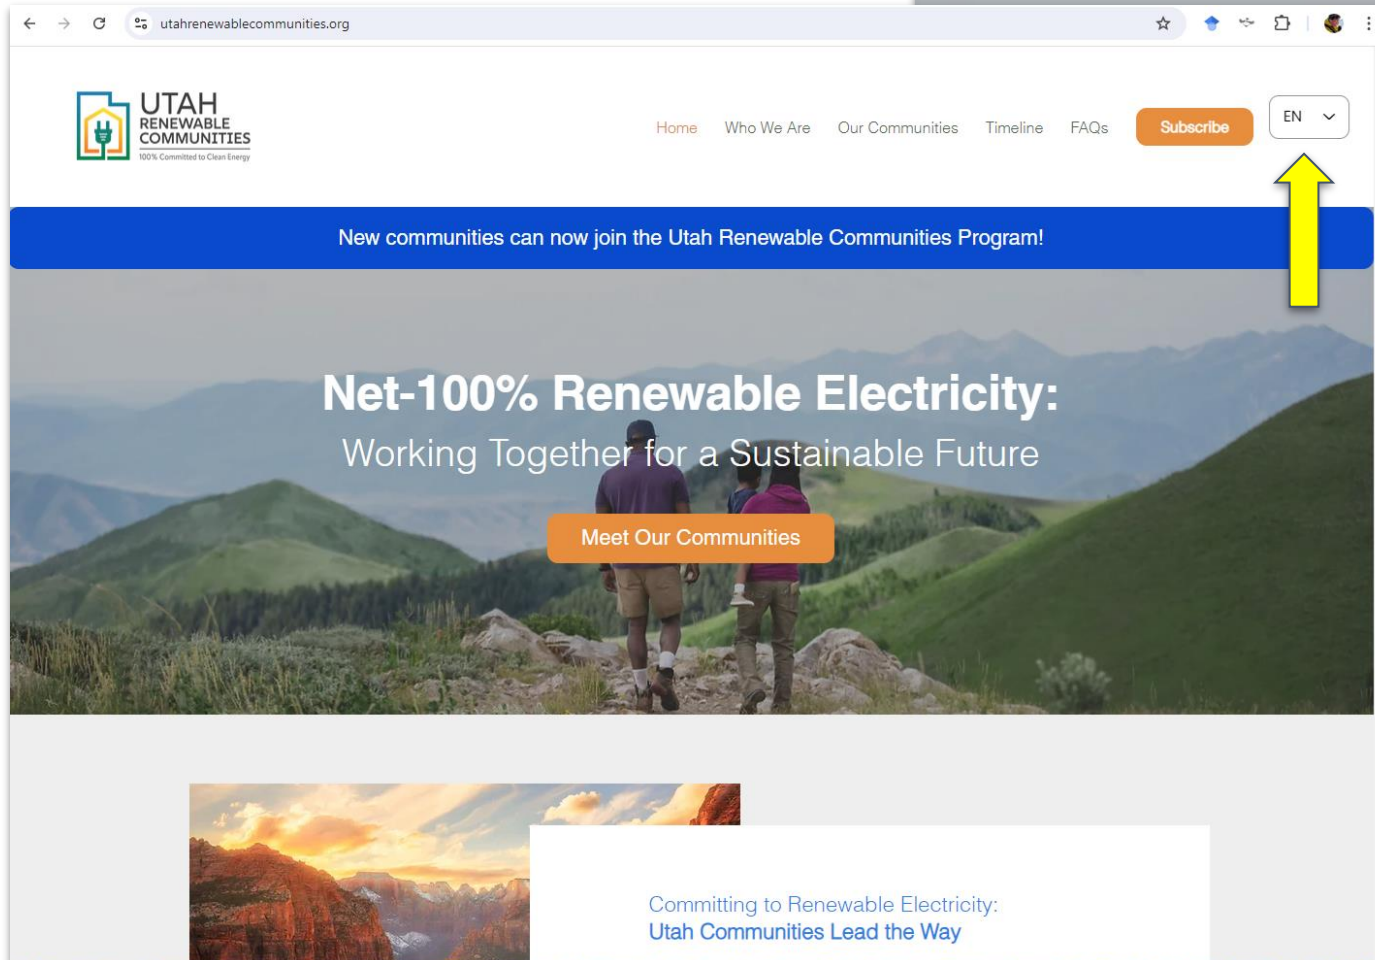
utahrenewablecommunities.org

UTAH
RENEWABLE
COMMUNITIES
100% Committed to Clean Energy

Home Who We Are Our Communities Timeline FAQs Subscribe EN

New communities can now join the Utah Renewable Communities Program!

Net-100% Renewable Electricity:
Working Together for a Sustainable Future

Meet Our Communities

Committing to Renewable Electricity:
Utah Communities Lead the Way